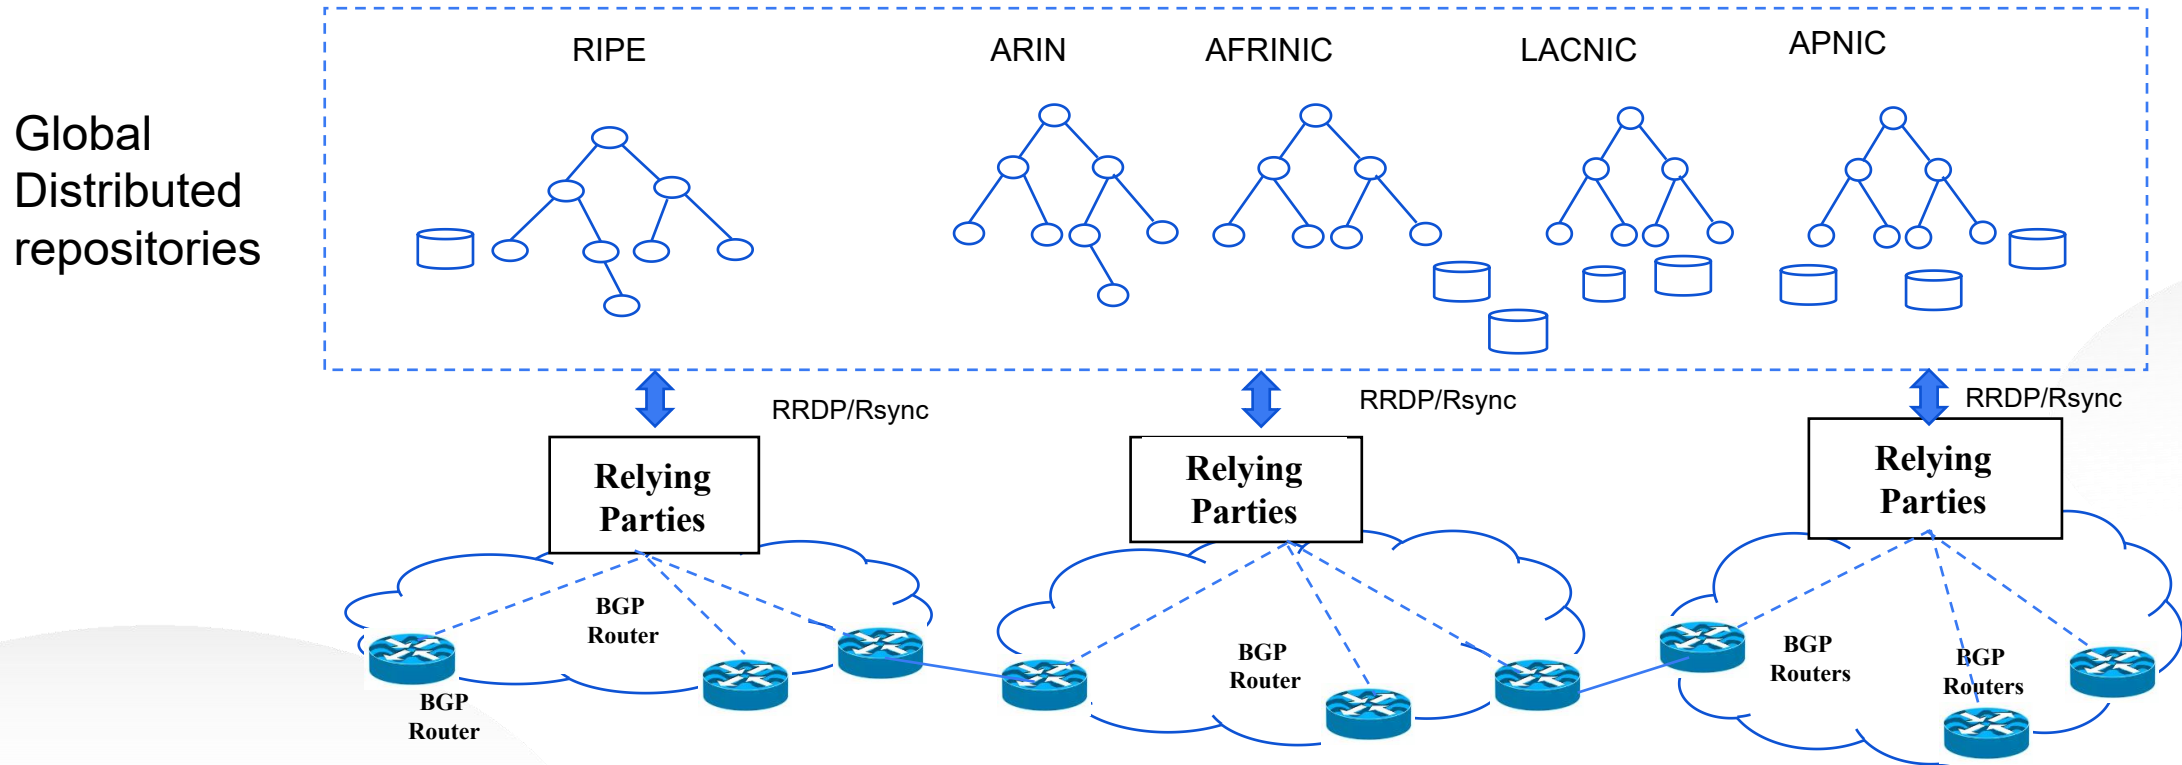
Global Distributed repositories

RIPE

ARIN

AFRINIC

LACNIC

APNIC

RRDP/Rsync

RRDP/Rsync

RRDP/Rsync

Relying Parties

Relying Parties

Relying Parties

BGP Router

BGP Router

BGP Router

BGP Routers

BGP Routers